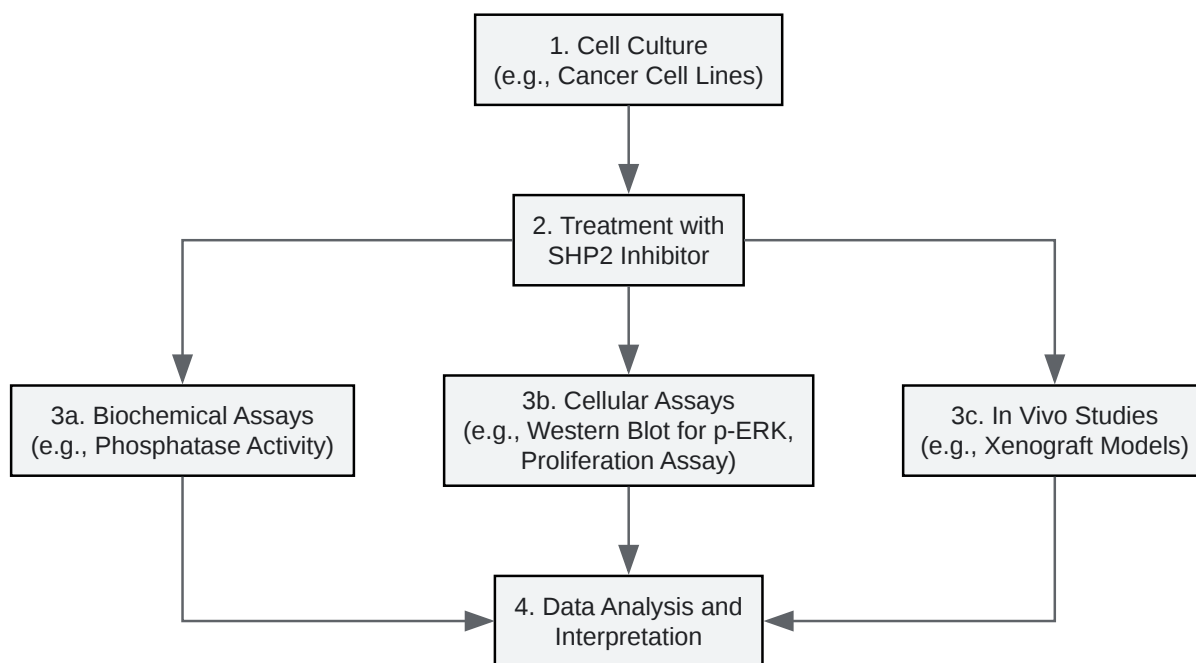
1. Cell Culture
(e.g., Cancer Cell Lines)

2. Treatment with
SHP2 Inhibitor

3a. Biochemical Assays
(e.g., Phosphatase Activity)

3b. Cellular Assays
(e.g., Western Blot for p-ERK,
Proliferation Assay)

3c. In Vivo Studies
(e.g., Xenograft Models)

4. Data Analysis and
Interpretation